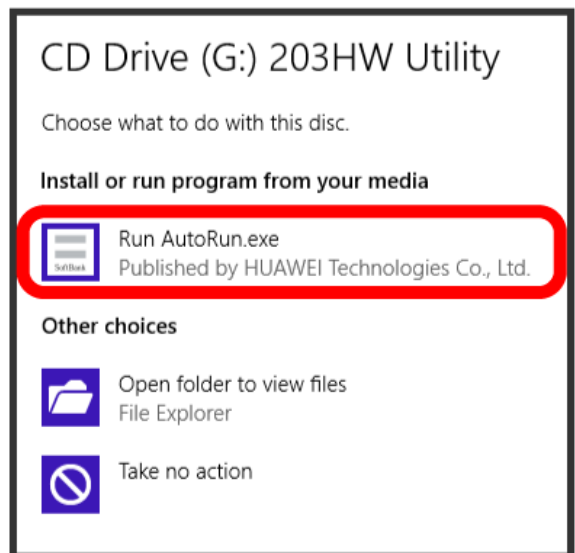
CD Drive (G:) 203HW Utility

Choose what to do with this disc.

Install or run program from your media

SoftBank

Run AutoRun.exe
Published by HUAWEI Technologies Co., Ltd.

Other choices

Open folder to view files
File Explorer

Take no action